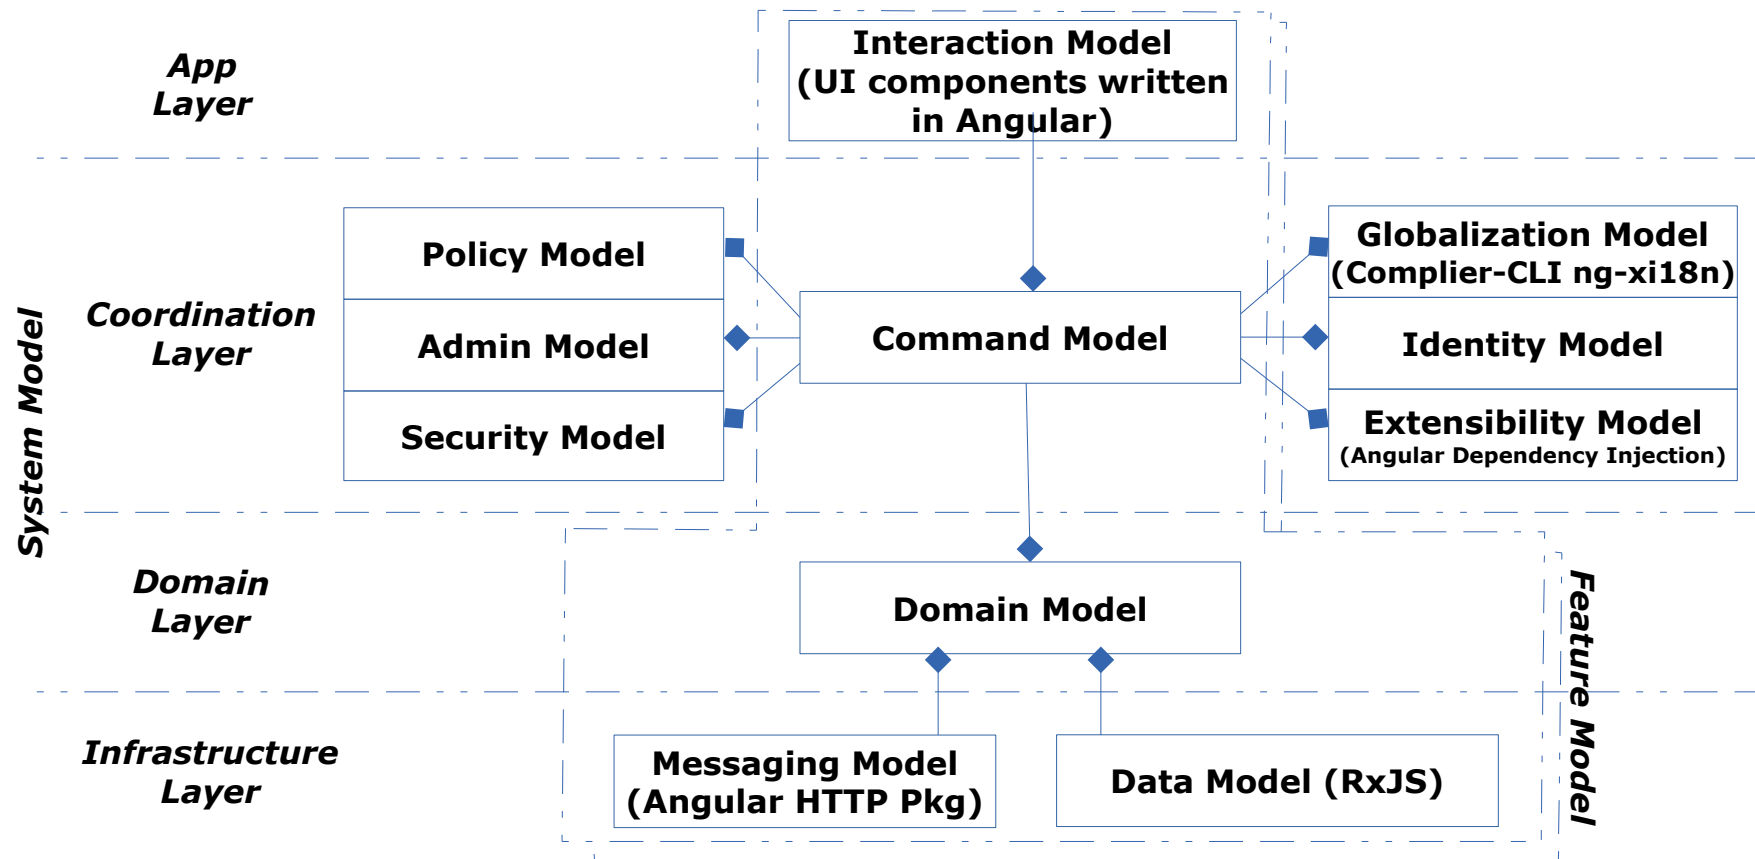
App Layer

Interaction Model (UI components written in Angular)

System Model

Coordination Layer

Policy Model

Admin Model

Security Model

Command Model

Globalization Model (Complier-CLI ng-xi18n)

Identity Model

Extensibility Model (Angular Dependency Injection)

Domain Layer

Domain Model

Feature Model

Infrastructure Layer

Messaging Model (Angular HTTP Pkg)

Data Model (RxJS)